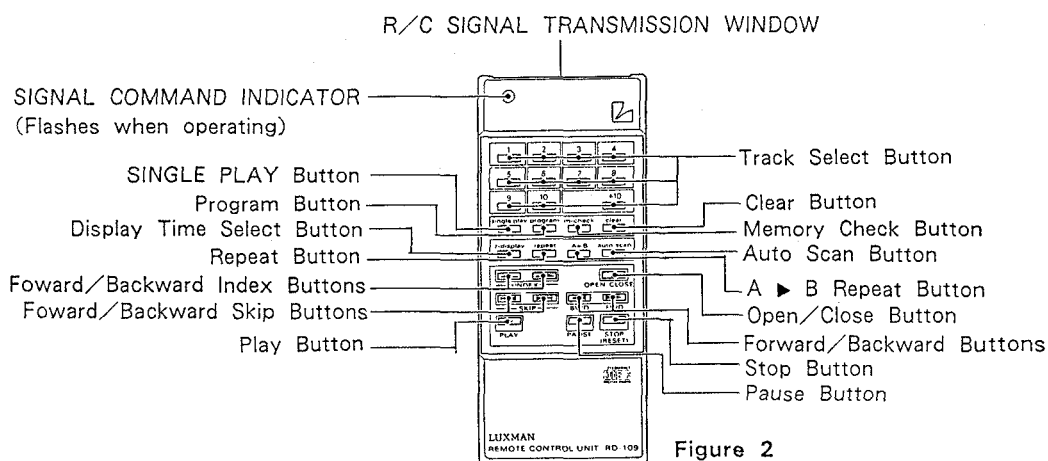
R/C SIGNAL TRANSMISSION WINDOW

SIGNAL COMMAND INDICATOR
(Flashes when operating)

SINGLE PLAY Button
Program Button
Display Time Select Button
Repeat Button
Foward/Backward Index Buttons
Foward/Backward Skip Buttons
Play Button

Track Select Button
Clear Button
Memory Check Button
Auto Scan Button
A ▶ B Repeat Button
Open/Close Button
Forward/Backward Buttons
Stop Button
Pause Button

1 2 3 4
5 6 7 8
9 10 +10
single play program m-check clear
t-display repeat A▶B auto scan
INDEX
OPEN CLOSE
SKIP
PLAY
PAUSE
STOP (RESET)

LUXMAN
REMOTE CONTROL UNIT RD-109

Figure 2